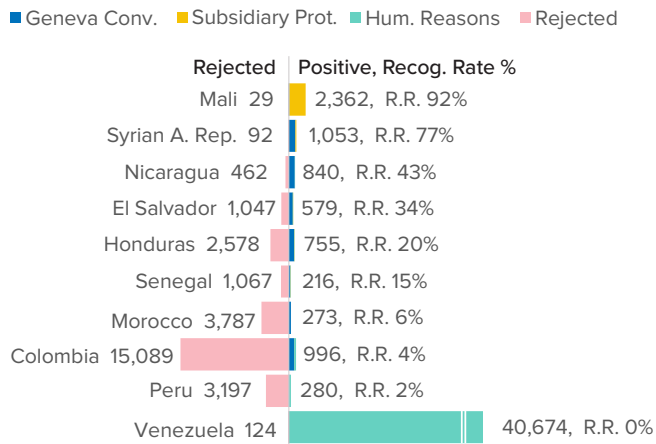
Geneva Conv. Subsidiary Prot. Hum. Reasons Rejected

| Rejected | Positive, Recog. Rate % |
|---|---|
| Mali 29 | 2,362, R.R. 92% |
| Syrian A. Rep. 92 | 1,053, R.R. 77% |
| Nicaragua 462 | 840, R.R. 43% |
| El Salvador 1,047 | 579, R.R. 34% |
| Honduras 2,578 | 755, R.R. 20% |
| Senegal 1,067 | 216, R.R. 15% |
| Morocco 3,787 | 273, R.R. 6% |
| Colombia 15,089 | 996, R.R. 4% |
| Peru 3,197 | 280, R.R. 2% |
| Venezuela 124 | 40,674, R.R. 0% |